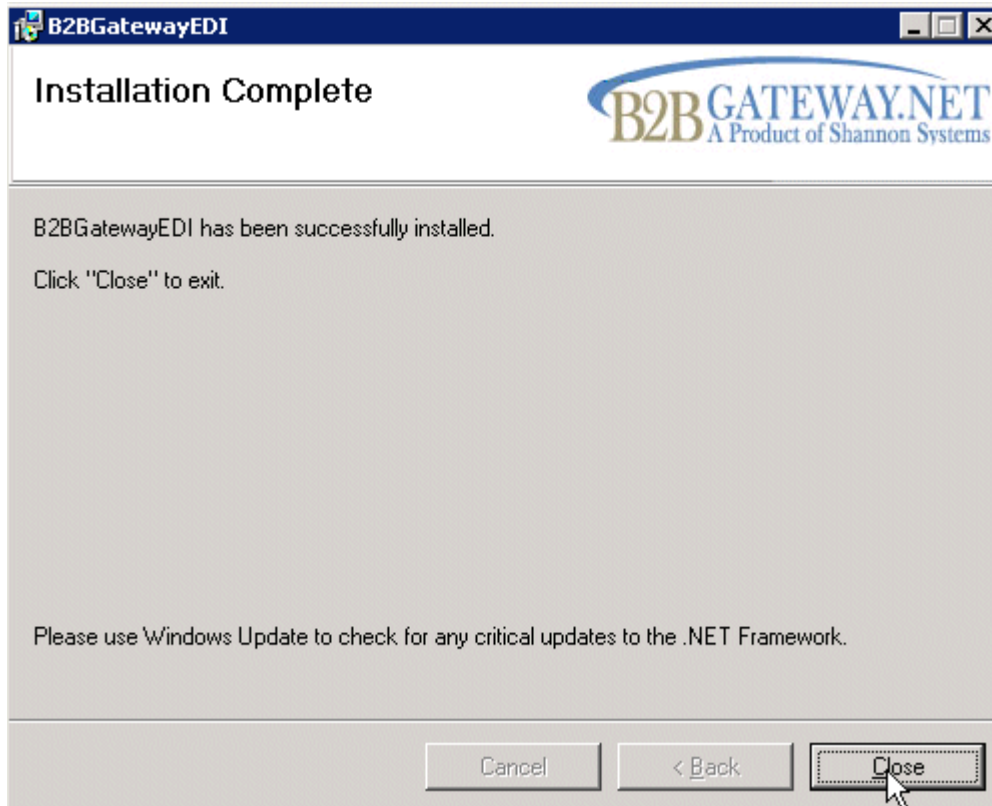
B2BGatewayEDI

Installation Complete

B2B GATEWAY.NET
A Product of Shannon Systems

B2BGatewayEDI has been successfully installed.

Click "Close" to exit.

Please use Windows Update to check for any critical updates to the .NET Framework.

Cancel

< Back

Close